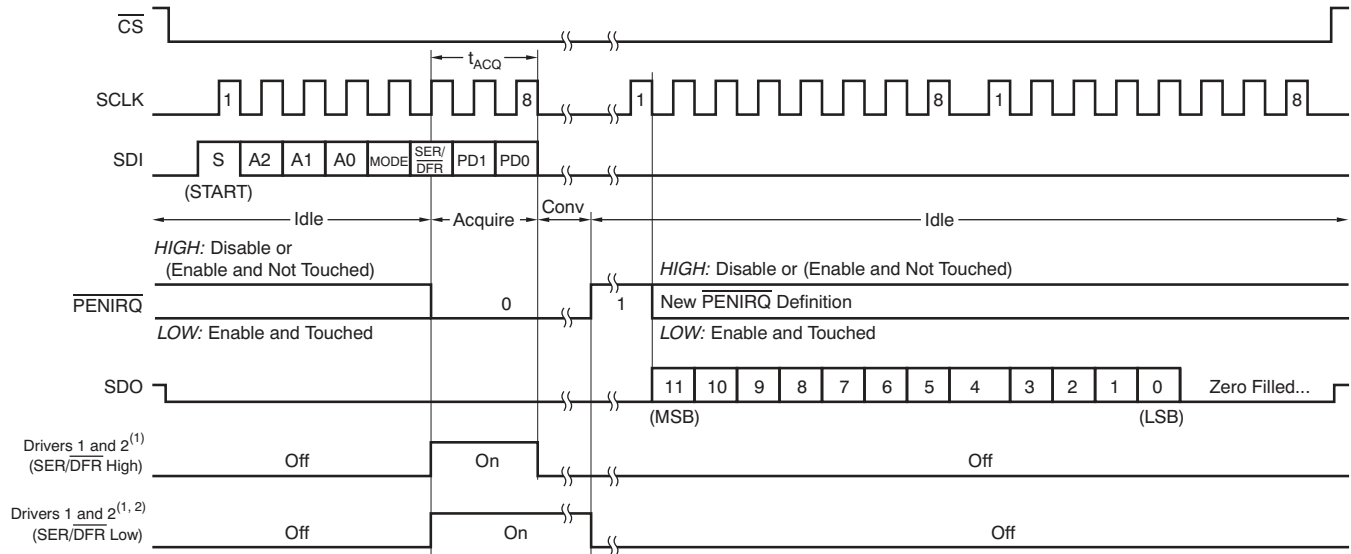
$\overline{CS}$

$t_{ACQ}$

SCLK 1 8 1 8 1 8

SDI S A2 A1 A0 MODE SER/$\overline{DFR}$ PD1 PD0

(START)

Idle Acquire Conv Idle

*HIGH:* Disable or (Enable and Not Touched)

*HIGH:* Disable or (Enable and Not Touched)

$\overline{PENIRQ}$ 0 1 New $\overline{PENIRQ}$ Definition

*LOW:* Enable and Touched

*LOW:* Enable and Touched

SDO 11 10 9 8 7 6 5 4 3 2 1 0 Zero Filled...

(MSB) (LSB)

Drivers 1 and 2$^{(1)}$ (SER/$\overline{DFR}$ High) Off On Off

Drivers 1 and 2$^{(1, 2)}$ (SER/$\overline{DFR}$ Low) Off On Off